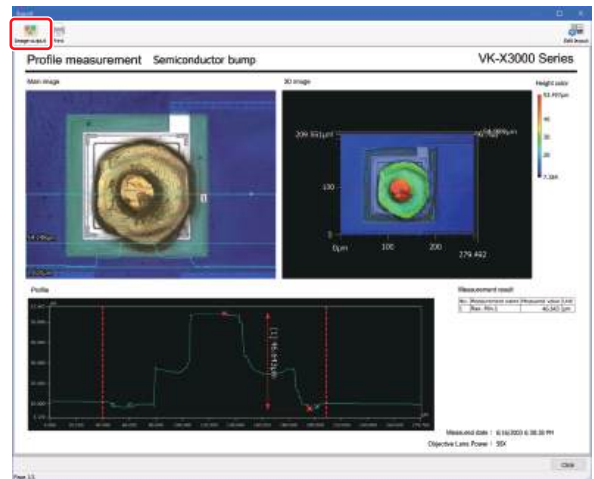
Report

Image output Print

Edit layout

Profile measurement Semiconductor bump

VK-X3000 Series

Main image

3D image

Height color

53.497μm

40

30

20

7.1μm

209.551μm

100

0

0μm

100

200

279.492

Profile

Measurement result

| No. | Measurement name | Measured value | Unit |
|---|---|---|---|
| 1 | Max. Min.1 | 46.563 | μm |

Measured date : 6/16/2020 6:38:38 PM

Objective Lens Power : 50X

Close

Page 1/1